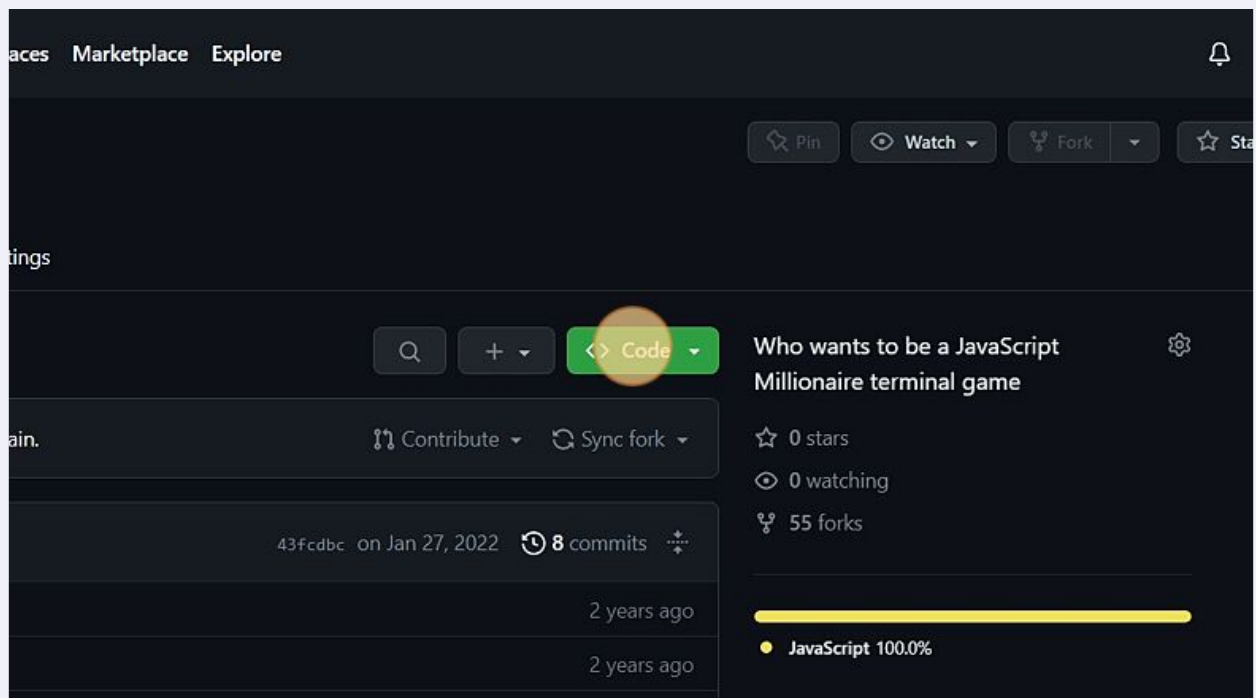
aces Marketplace Explore

Pin Watch Fork Sta

tings

Code

Who wants to be a JavaScript Millionaire terminal game

ain.

Contribute Sync fork

0 stars

0 watching

55 forks

43fcdbc on Jan 27, 2022 8 commits

2 years ago

2 years ago

JavaScript 100.0%